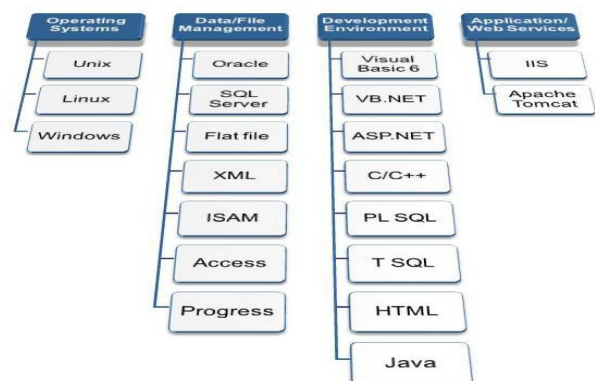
Operating Systems

Unix

Linux

Windows

Data/File Management

Oracle

SQL Server

Flat file

XML

ISAM

Access

Progress

Development Environment

Visual Basic 6

VB.NET

ASP.NET

C/C++

PL SQL

T SQL

HTML

Java

Application/ Web Services

IIS

Apache Tomcat